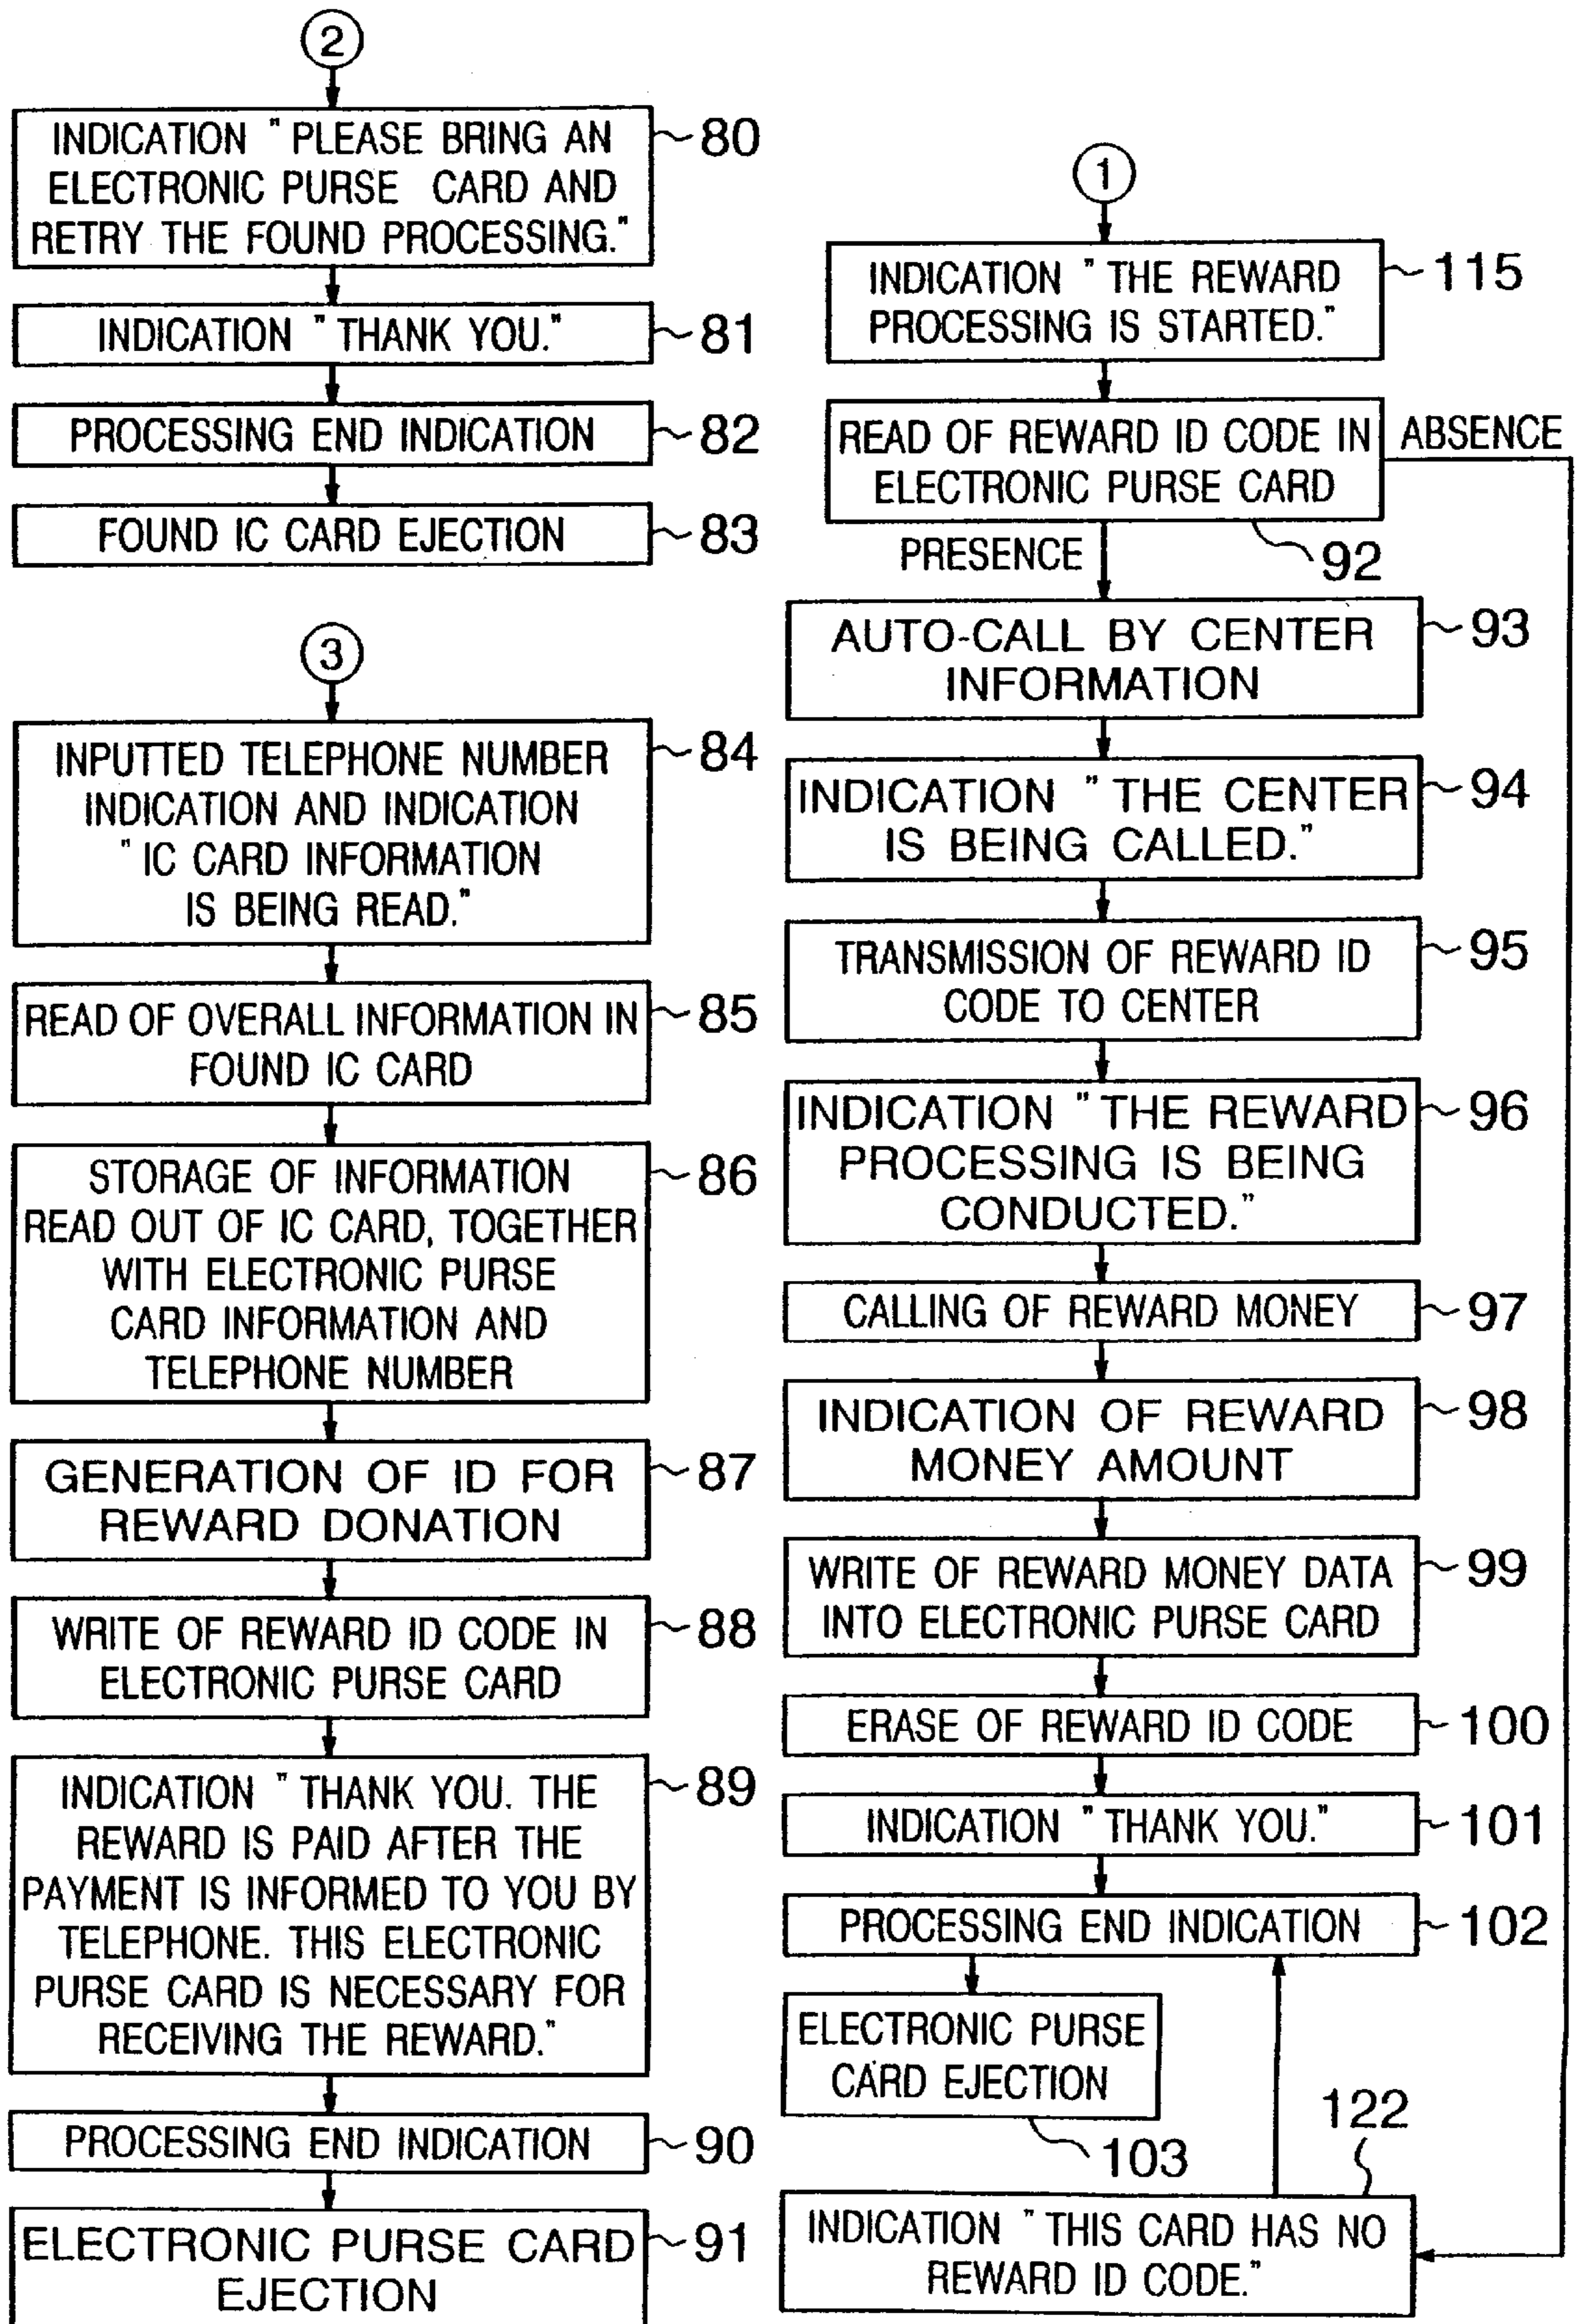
②

INDICATION "PLEASE BRING AN ELECTRONIC PURSE CARD AND RETRY THE FOUND PROCESSING." 80

INDICATION "THANK YOU." 81

PROCESSING END INDICATION 82

FOUND IC CARD EJECTION 83

③

INPUTTED TELEPHONE NUMBER INDICATION AND INDICATION "IC CARD INFORMATION IS BEING READ." 84

READ OF OVERALL INFORMATION IN FOUND IC CARD 85

STORAGE OF INFORMATION READ OUT OF IC CARD, TOGETHER WITH ELECTRONIC PURSE CARD INFORMATION AND TELEPHONE NUMBER 86

GENERATION OF ID FOR REWARD DONATION 87

WRITE OF REWARD ID CODE IN ELECTRONIC PURSE CARD 88

INDICATION "THANK YOU. THE REWARD IS PAID AFTER THE PAYMENT IS INFORMED TO YOU BY TELEPHONE. THIS ELECTRONIC PURSE CARD IS NECESSARY FOR RECEIVING THE REWARD." 89

PROCESSING END INDICATION 90

ELECTRONIC PURSE CARD EJECTION 91

①

INDICATION "THE REWARD PROCESSING IS STARTED." 115

READ OF REWARD ID CODE IN ELECTRONIC PURSE CARD 92

ABSENCE

PRESENCE

AUTO-CALL BY CENTER INFORMATION 93

INDICATION "THE CENTER IS BEING CALLED." 94

TRANSMISSION OF REWARD ID CODE TO CENTER 95

INDICATION "THE REWARD PROCESSING IS BEING CONDUCTED." 96

CALLING OF REWARD MONEY 97

INDICATION OF REWARD MONEY AMOUNT 98

WRITE OF REWARD MONEY DATA INTO ELECTRONIC PURSE CARD 99

ERASE OF REWARD ID CODE 100

INDICATION "THANK YOU." 101

PROCESSING END INDICATION 102

ELECTRONIC PURSE CARD EJECTION 103

122

INDICATION "THIS CARD HAS NO REWARD ID CODE."